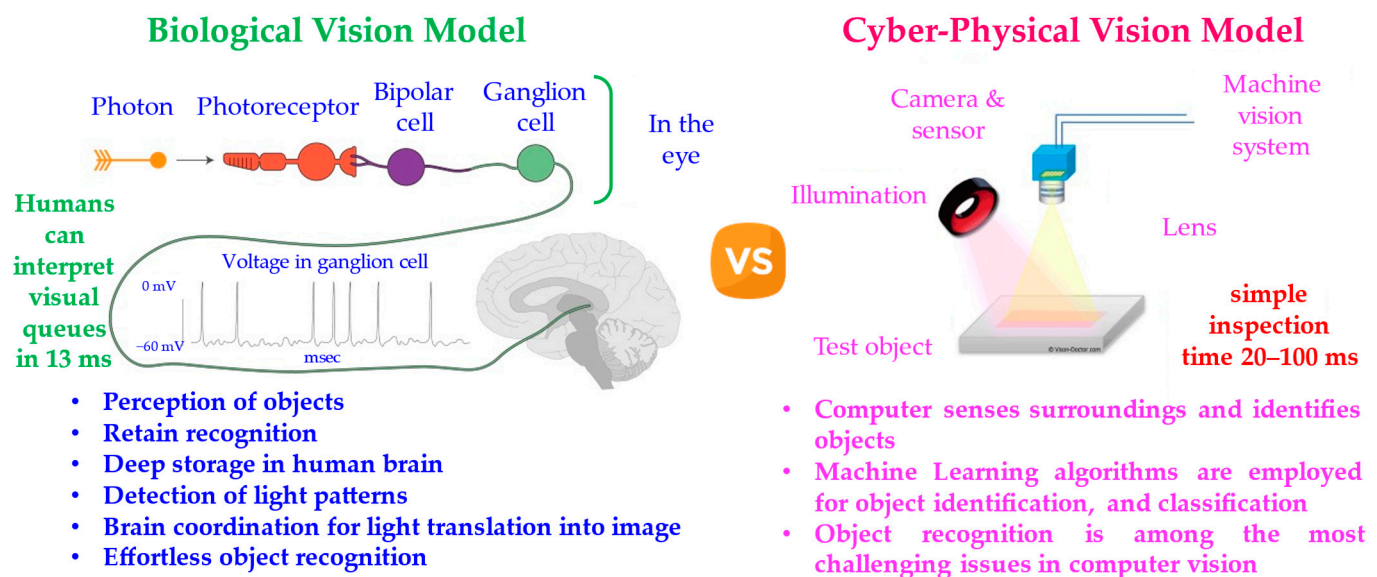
Biological Vision Model

Photon Photoreceptor Bipolar cell Ganglion cell

In the eye

Humans can interpret visual queues in 13 ms

Voltage in ganglion cell

0 mV

−60 mV

msec

- Perception of objects
- Retain recognition
- Deep storage in human brain
- Detection of light patterns
- Brain coordination for light translation into image
- Effortless object recognition

VS

Cyber-Physical Vision Model

Camera & sensor

Machine vision system

Illumination

Lens

simple inspection time 20–100 ms

Test object

© Vision-Doctor.com

- Computer senses surroundings and identifies objects
- Machine Learning algorithms are employed for object identification, and classification
- Object recognition is among the most challenging issues in computer vision